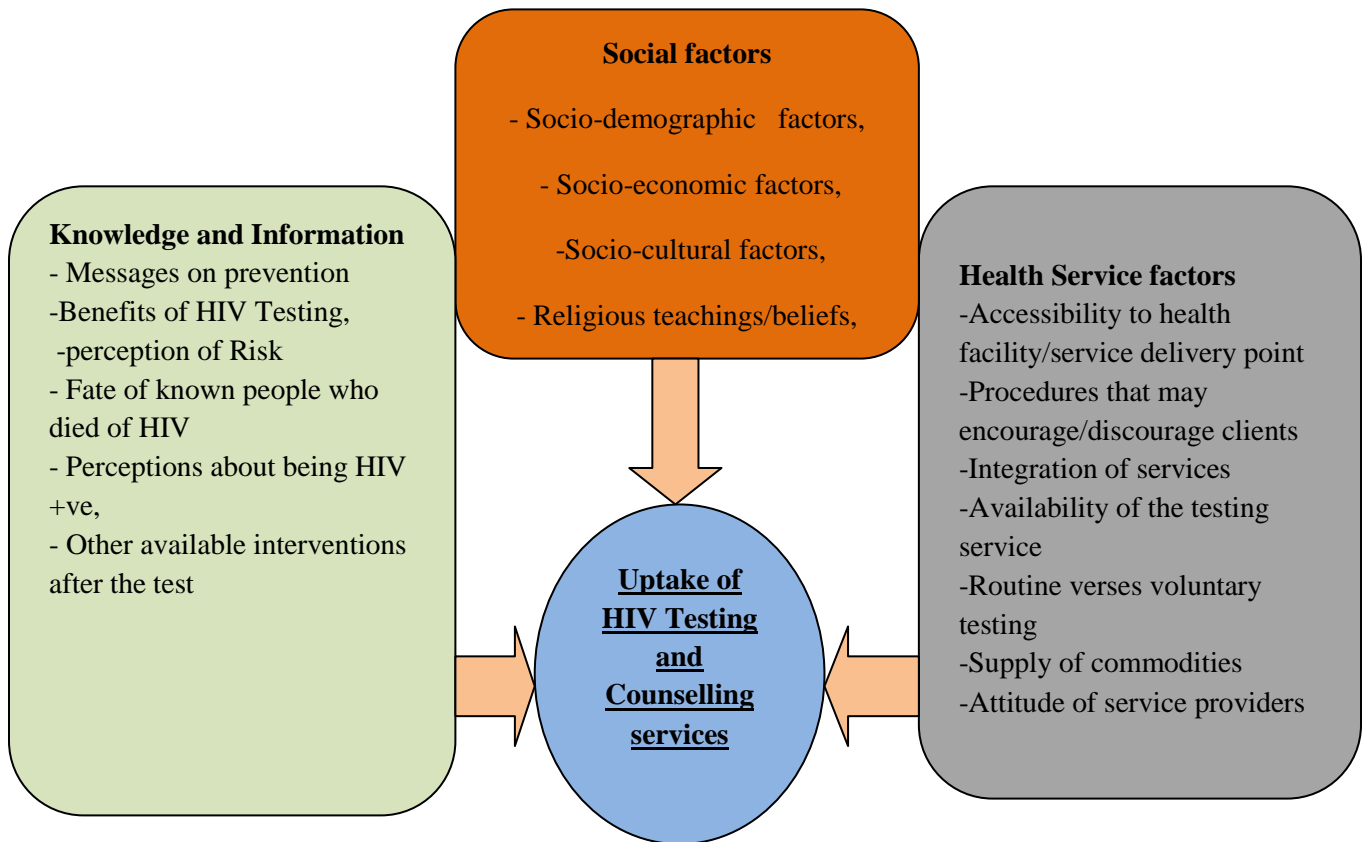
Social factors

- Socio-demographic factors,

- Socio-economic factors,

-Socio-cultural factors,

- Religious teachings/beliefs,

Knowledge and Information
- Messages on prevention
-Benefits of HIV Testing,
-perception of Risk
- Fate of known people who died of HIV
- Perceptions about being HIV +ve,
- Other available interventions after the test

Uptake of HIV Testing and Counselling services

Health Service factors
-Accessibility to health facility/service delivery point
-Procedures that may encourage/discourage clients
-Integration of services
-Availability of the testing service
-Routine verses voluntary testing
-Supply of commodities
-Attitude of service providers